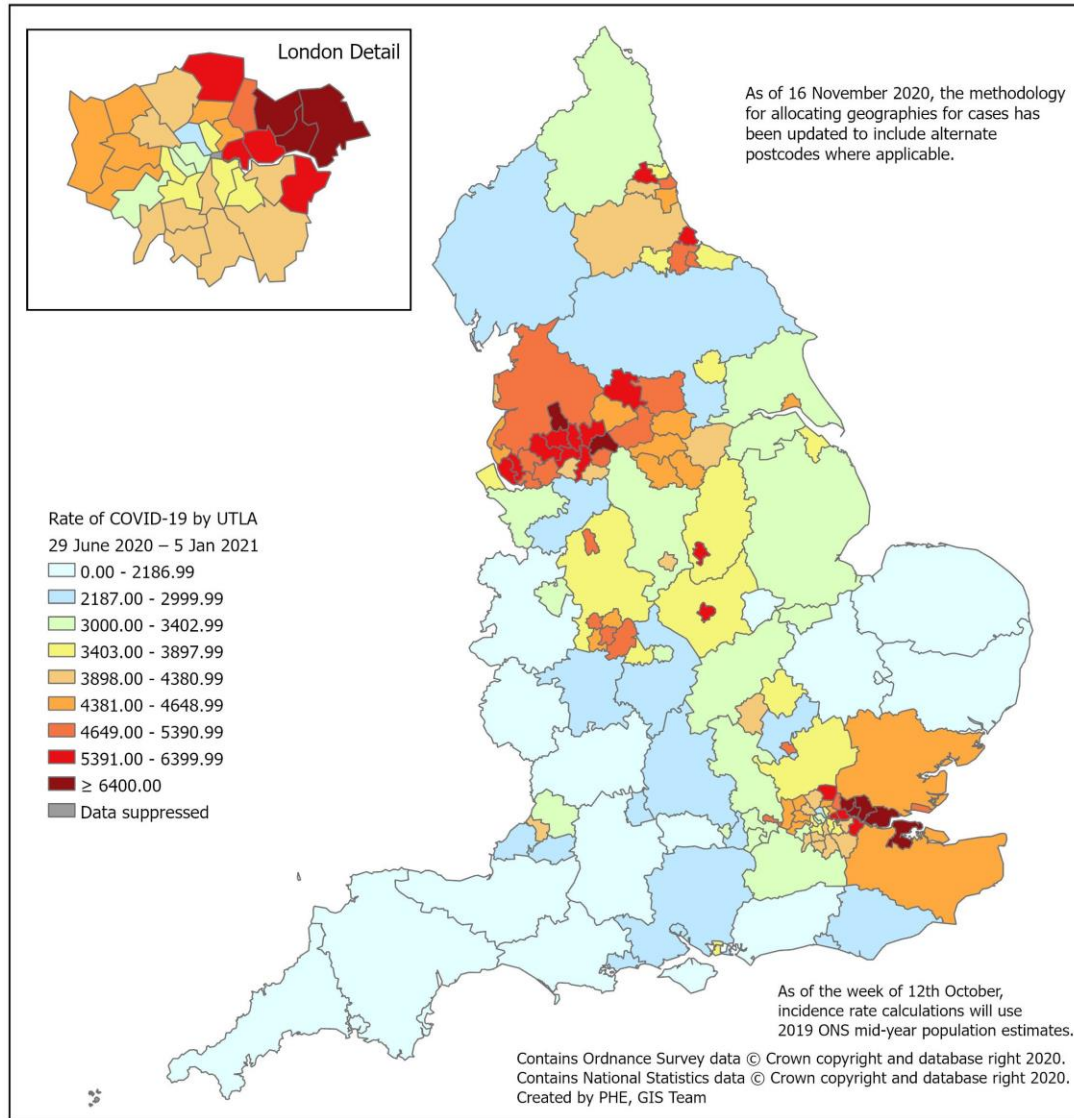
London Detail

As of 16 November 2020, the methodology for allocating geographies for cases has been updated to include alternate postcodes where applicable.

Rate of COVID-19 by UTLA
29 June 2020 – 5 Jan 2021
0.00 - 2186.99
2187.00 - 2999.99
3000.00 - 3402.99
3403.00 - 3897.99
3898.00 - 4380.99
4381.00 - 4648.99
4649.00 - 5390.99
5391.00 - 6399.99
$\geq$ 6400.00
Data suppressed

As of the week of 12th October, incidence rate calculations will use 2019 ONS mid-year population estimates.

Contains Ordnance Survey data © Crown copyright and database right 2020.
Contains National Statistics data © Crown copyright and database right 2020.
Created by PHE, GIS Team